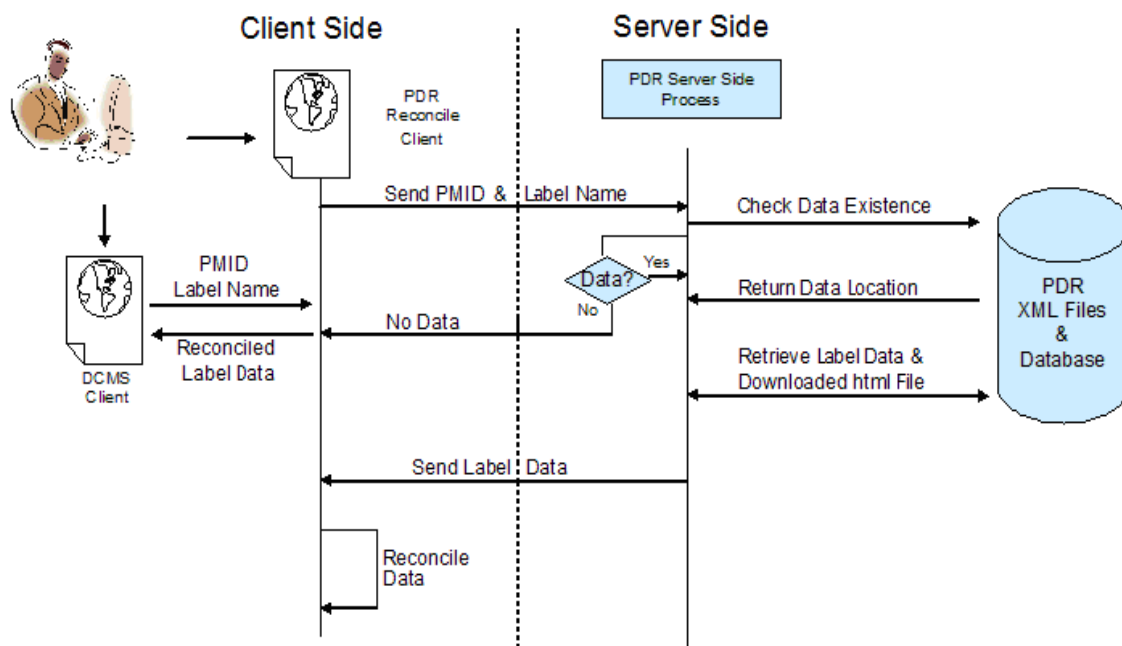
Client Side

Server Side

PDR Server Side Process

PDR Reconcile Client

Send PMID & Label Name

Check Data Existence

PMID Label Name

Data?

Yes

No

Return Data Location

PDR XML Files & Database

No Data

Reconciled Label Data

DCMS Client

Retrieve Label Data & Downloaded html File

Send Label Data

Reconcile Data